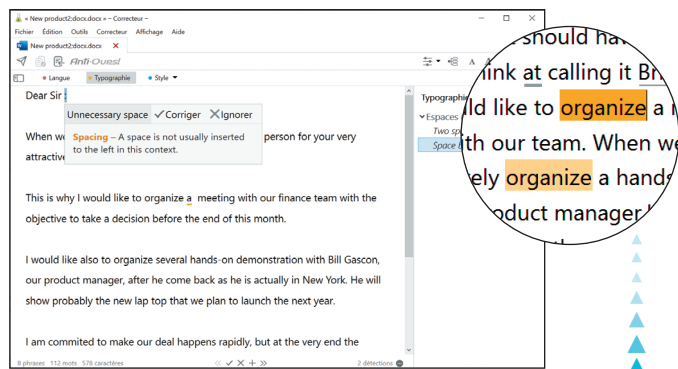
« New product2.docx » – Correcteur –

Fichier Édition Outils Correcteur Affichage Aide

New product2.docx

Anti-Oups!

Langue Typographie Style

Dear Sir

Unnecessary space Corriger Ignorer

Spacing – A space is not usually inserted to the left in this context.

When w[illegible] person for your very attractiv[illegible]

This is why I would like to organize a  meeting with our finance team with the objective to take a decision before the end of this month.

I would like also to organize several hands-on demonstration with Bill Gascon, our product manager, after he come back as he is actually in New York. He will show probably the new lap top that we plan to launch the next year.

I am commited to make our deal happens rapidly, but at the very end the

8 phrases 112 mots 578 caractères

2 détections

Typographie

Espaces

Two sp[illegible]

Space b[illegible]

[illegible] should hav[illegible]

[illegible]ink at calling it Br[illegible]

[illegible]ld like to organize a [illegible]

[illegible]th our team. When we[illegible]

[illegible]ely organize a hands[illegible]

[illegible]oduct manager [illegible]